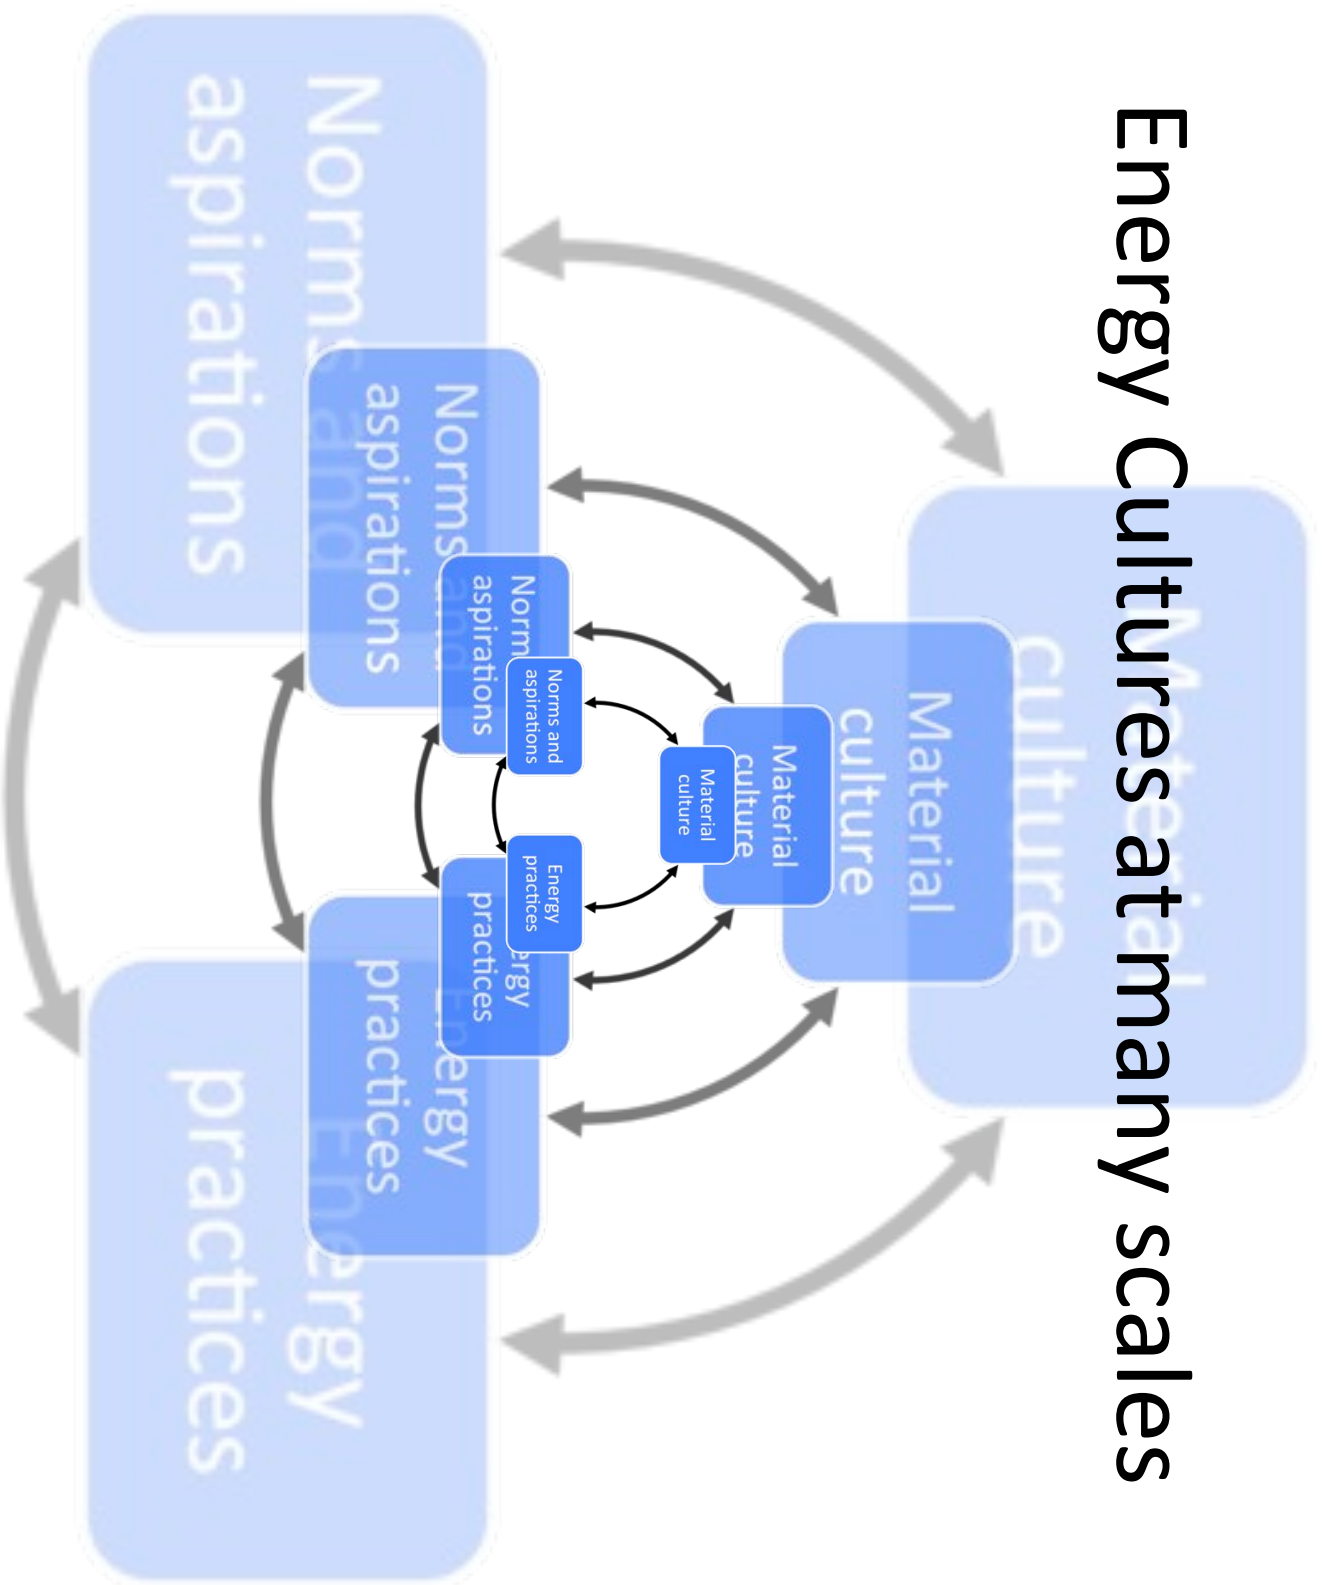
Energy Cultures at many scales

Norms and aspirations

Material culture

Energy practices

Norms and aspirations

Material culture

Energy practices

Norms and aspirations

Material culture

Energy practices

Norms and aspirations

Material culture

Energy practices